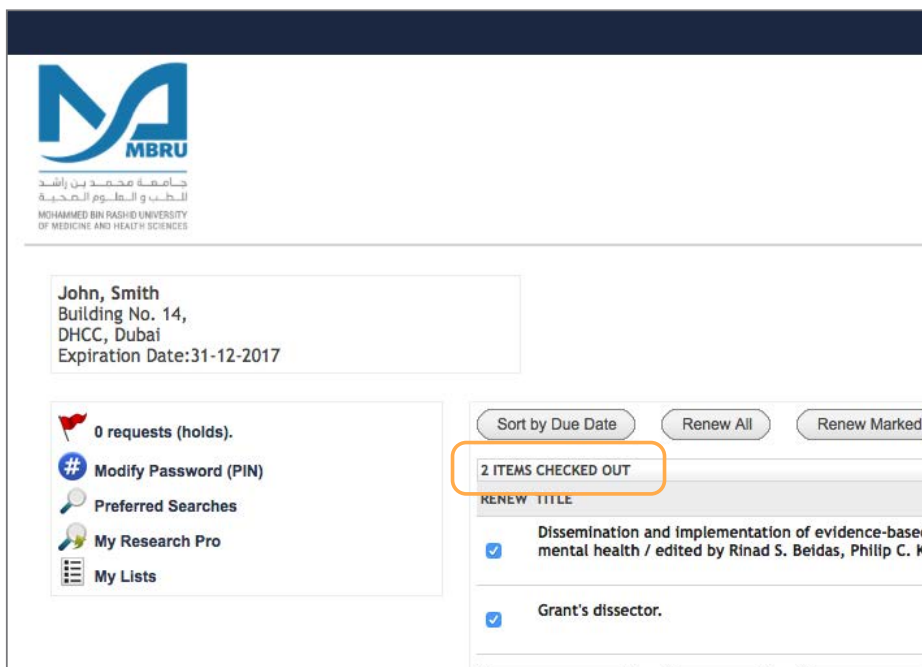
MBRU

جامعة محمد بن راشد للطب والعلوم الصحية

MOHAMMED BIN RASHID UNIVERSITY OF MEDICINE AND HEALTH SCIENCES

John, Smith
Building No. 14,
DHCC, Dubai
Expiration Date:31-12-2017

0 requests (holds).

Modify Password (PIN)

Preferred Searches

My Research Pro

My Lists

Sort by Due Date

Renew All

Renew Marked

2 ITEMS CHECKED OUT

RENEW TITLE

Dissemination and implementation of evidence-base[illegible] mental health / edited by Rinad S. Beidas, Philip C. K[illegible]

Grant's dissector.